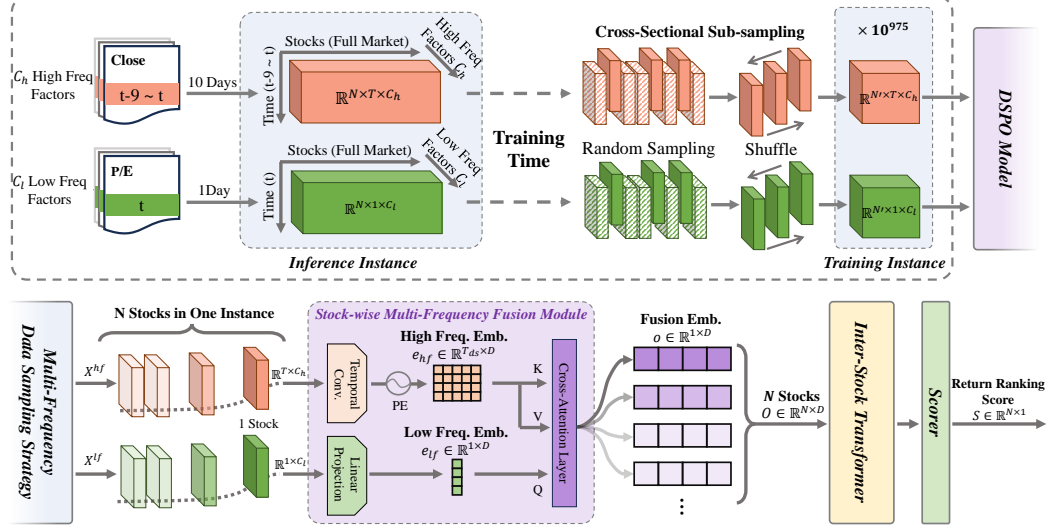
$C_h$ High Freq Factors

Close

t-9 ~ t

10 Days

$C_l$ Low Freq Factors

P/E

t

1Day

Stocks (Full Market)

High Freq Factors $C_h$

Time (t-9 ~ t)

$\mathbb{R}^{N\times T\times C_h}$

Stocks (Full Market)

Low Freq Factors $C_l$

Time (t)

$\mathbb{R}^{N\times 1\times C_l}$

Inference Instance

Training Time

Cross-Sectional Sub-sampling

Random Sampling

Shuffle

$\times\ \mathbf{10^{975}}$

$\mathbb{R}^{N\prime\times T\times C_h}$

$\mathbb{R}^{N\prime\times 1\times C_l}$

Training Instance

DSPO Model

Multi-Frequency Data Sampling Strategy

N Stocks in One Instance

$X^{hf}$

$\mathbb{R}^{T\times C_h}$

1 Stock

$X^{lf}$

$\mathbb{R}^{1\times C_l}$

Stock-wise Multi-Frequency Fusion Module

Temporal Conv.

PE

High Freq. Emb.

$e_{hf}\in\mathbb{R}^{T_{ds}\times D}$

K

V

Linear Projection

Low Freq. Emb.

$e_{lf}\in\mathbb{R}^{1\times D}$

Q

Cross-Attention Layer

Fusion Emb.

$o\in\mathbb{R}^{1\times D}$

N Stocks

$O\in\mathbb{R}^{N\times D}$

Inter-Stock Transformer

Scorer

Return Ranking Score

$S\in\mathbb{R}^{N\times 1}$